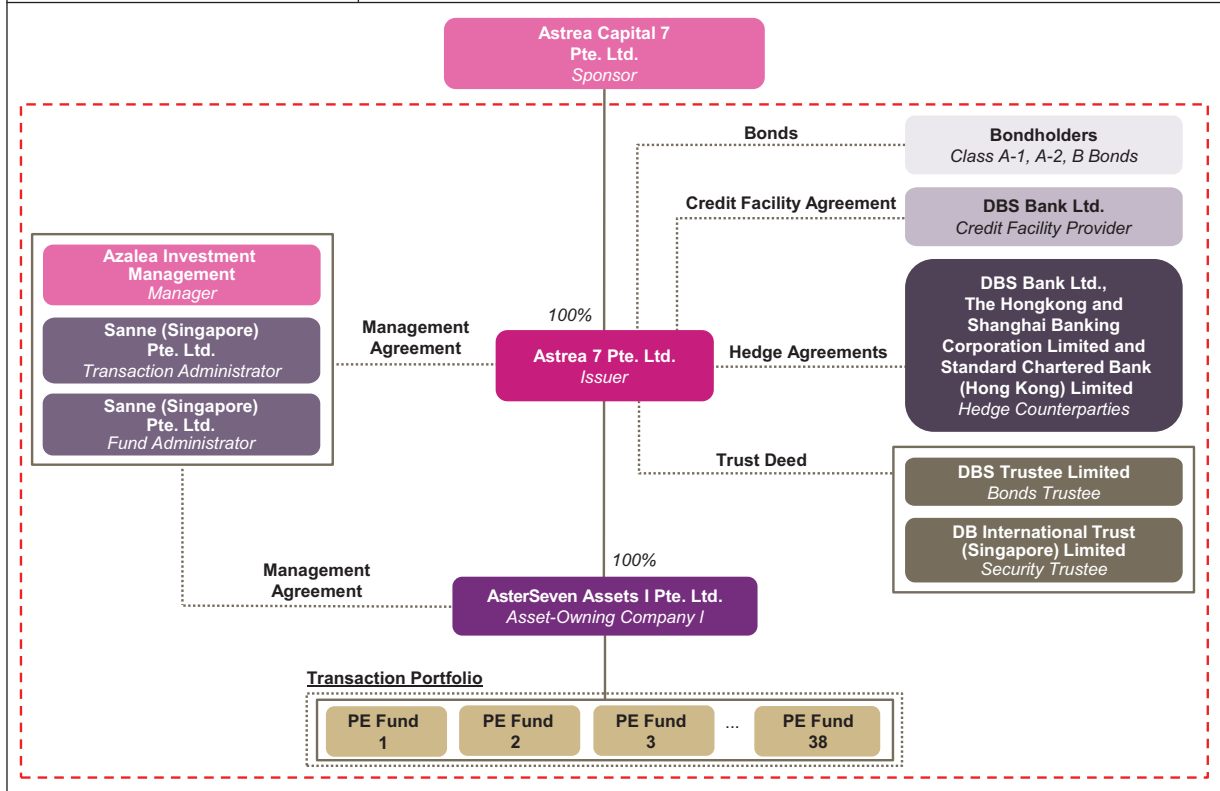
Astrea Capital 7 Pte. Ltd.
Sponsor

Bonds

Bondholders
Class A-1, A-2, B Bonds

Credit Facility Agreement

DBS Bank Ltd.
Credit Facility Provider

Azalea Investment Management
Manager

Sanne (Singapore) Pte. Ltd.
Transaction Administrator

Sanne (Singapore) Pte. Ltd.
Fund Administrator

Management Agreement

100%

Astrea 7 Pte. Ltd.
Issuer

Hedge Agreements

DBS Bank Ltd., The Hongkong and Shanghai Banking Corporation Limited and Standard Chartered Bank (Hong Kong) Limited
Hedge Counterparties

Trust Deed

DBS Trustee Limited
Bonds Trustee

DB International Trust (Singapore) Limited
Security Trustee

100%

Management Agreement

AsterSeven Assets I Pte. Ltd.
Asset-Owning Company I

Transaction Portfolio

| PE Fund 1 | PE Fund 2 | PE Fund 3 | ... | PE Fund 38 |
|---|---|---|---|---|